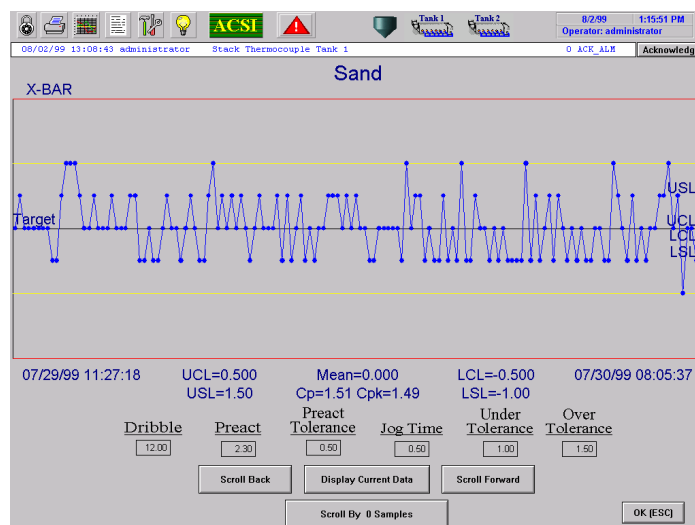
ACSI

Tank 1 Tank 2

8/2/99 1:15:51 PM
Operator: administrator

08/02/99 13:08:43 administrator Stack Thermocouple Tank 1 0 ACK_ALM Acknowledg

Sand

X-BAR

Target

USL
UCL
LCL
LSL

07/29/99 11:27:18 UCL=0.500 Mean=0.000 LCL=-0.500 07/30/99 08:05:37
USL=1.50 Cp=1.51 Cpk=1.49 LSL=-1.00

| Dribble | Preact | Preact Tolerance | Jog Time | Under Tolerance | Over Tolerance |
|---|---|---|---|---|---|
| 12.00 | 2.30 | 0.50 | 0.50 | 1.00 | 1.50 |

Scroll Back
Display Current Data
Scroll Forward

Scroll By 0 Samples

OK (ESC)